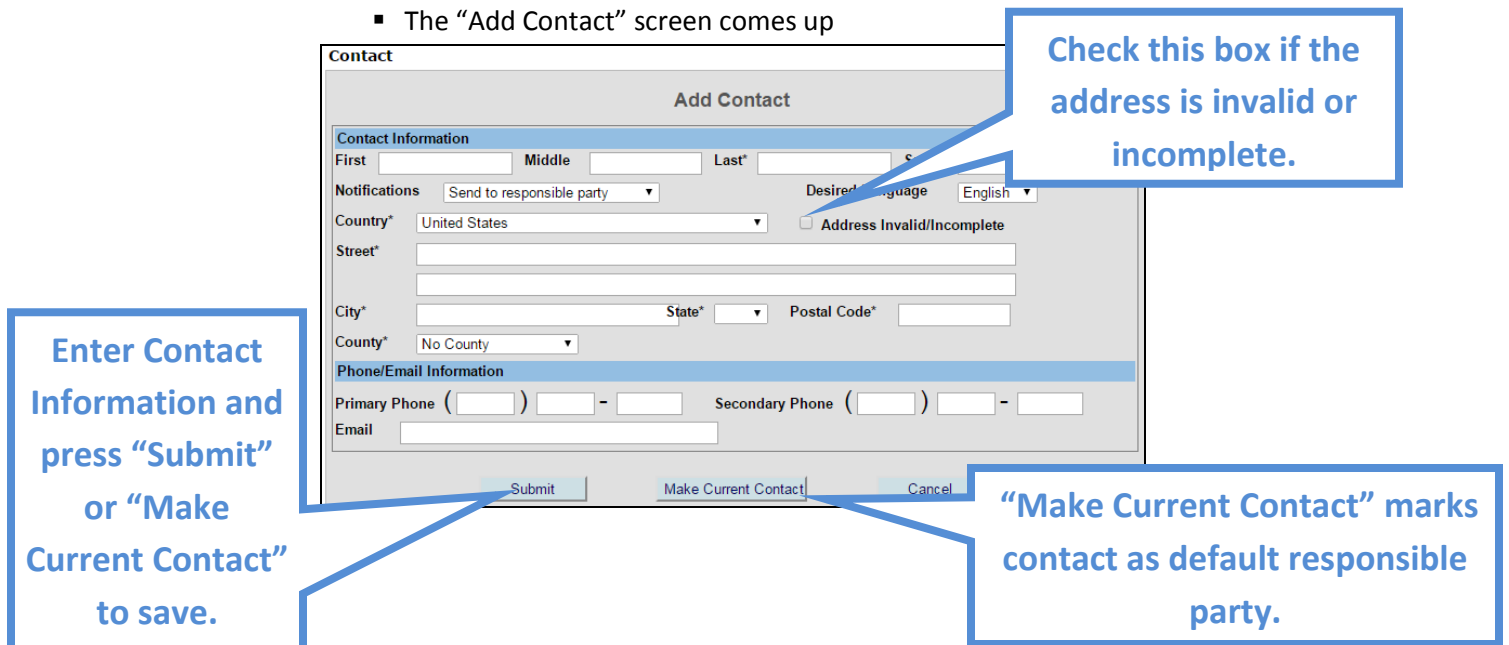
▪ The “Add Contact” screen comes up

Contact

Add Contact

Contact Information

First | Middle | Last* | S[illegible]

Notifications: Send to responsible party

Desired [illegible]guage: English

Country*: United States

Address Invalid/Incomplete

Street*

City* | State* | Postal Code*

County*: No County

Phone/Email Information

Primary Phone ( ) - | Secondary Phone ( ) -

Email

Submit | Make Current Contact | Cancel

Check this box if the address is invalid or incomplete.

Enter Contact Information and press “Submit” or “Make Current Contact” to save.

“Make Current Contact” marks contact as default responsible party.